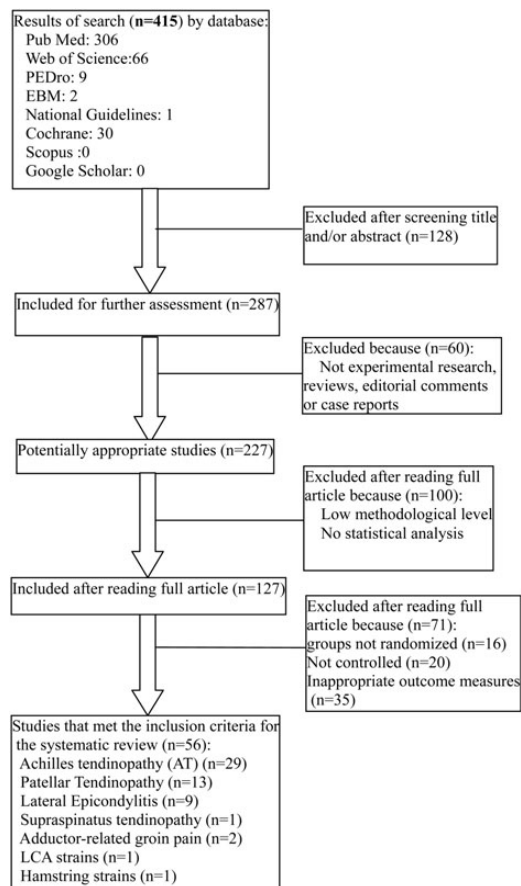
Results of search (**n=415**) by database:
Pub Med: 306
Web of Science:66
PEDro: 9
EBM: 2
National Guidelines: 1
Cochrane: 30
Scopus :0
Google Scholar: 0

Excluded after screening title and/or abstract (n=128)

Included for further assessment (n=287)

Excluded because (n=60):
Not experimental research, reviews, editorial comments or case reports

Potentially appropriate studies (n=227)

Excluded after reading full article because (n=100):
Low methodological level
No statistical analysis

Included after reading full article (n=127)

Excluded after reading full article because (n=71):
groups not randomized (n=16)
Not controlled (n=20)
Inappropriate outcome measures (n=35)

Studies that met the inclusion criteria for the systematic review (n=56):
Achilles tendinopathy (AT) (n=29)
Patellar Tendinopathy (n=13)
Lateral Epicondylitis (n=9)
Supraspinatus tendinopathy (n=1)
Adductor-related groin pain (n=2)
LCA strains (n=1)
Hamstring strains (n=1)